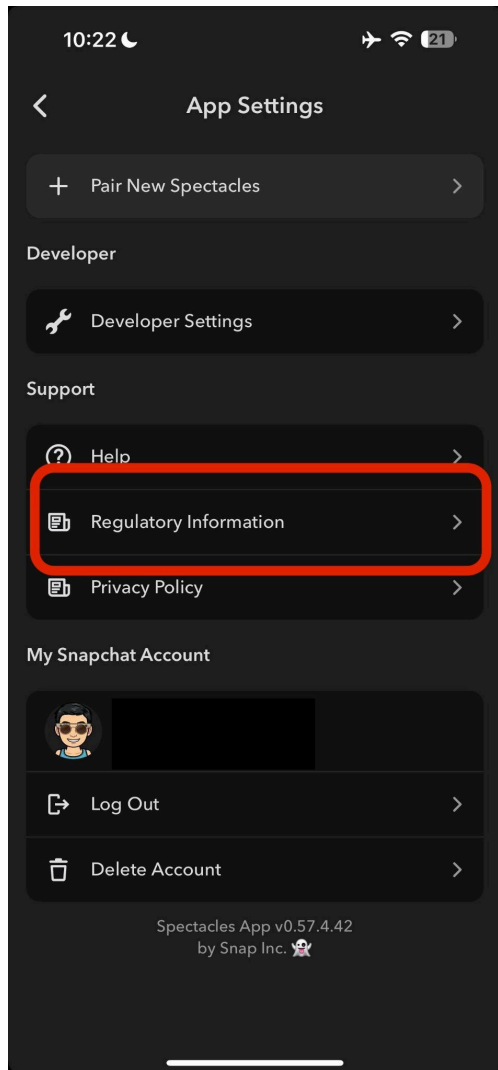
10:22

21

App Settings

Pair New Spectacles

Developer

Developer Settings

Support

Help

Regulatory Information

Privacy Policy

My Snapchat Account

Log Out

Delete Account

Spectacles App v0.57.4.42
by Snap Inc.